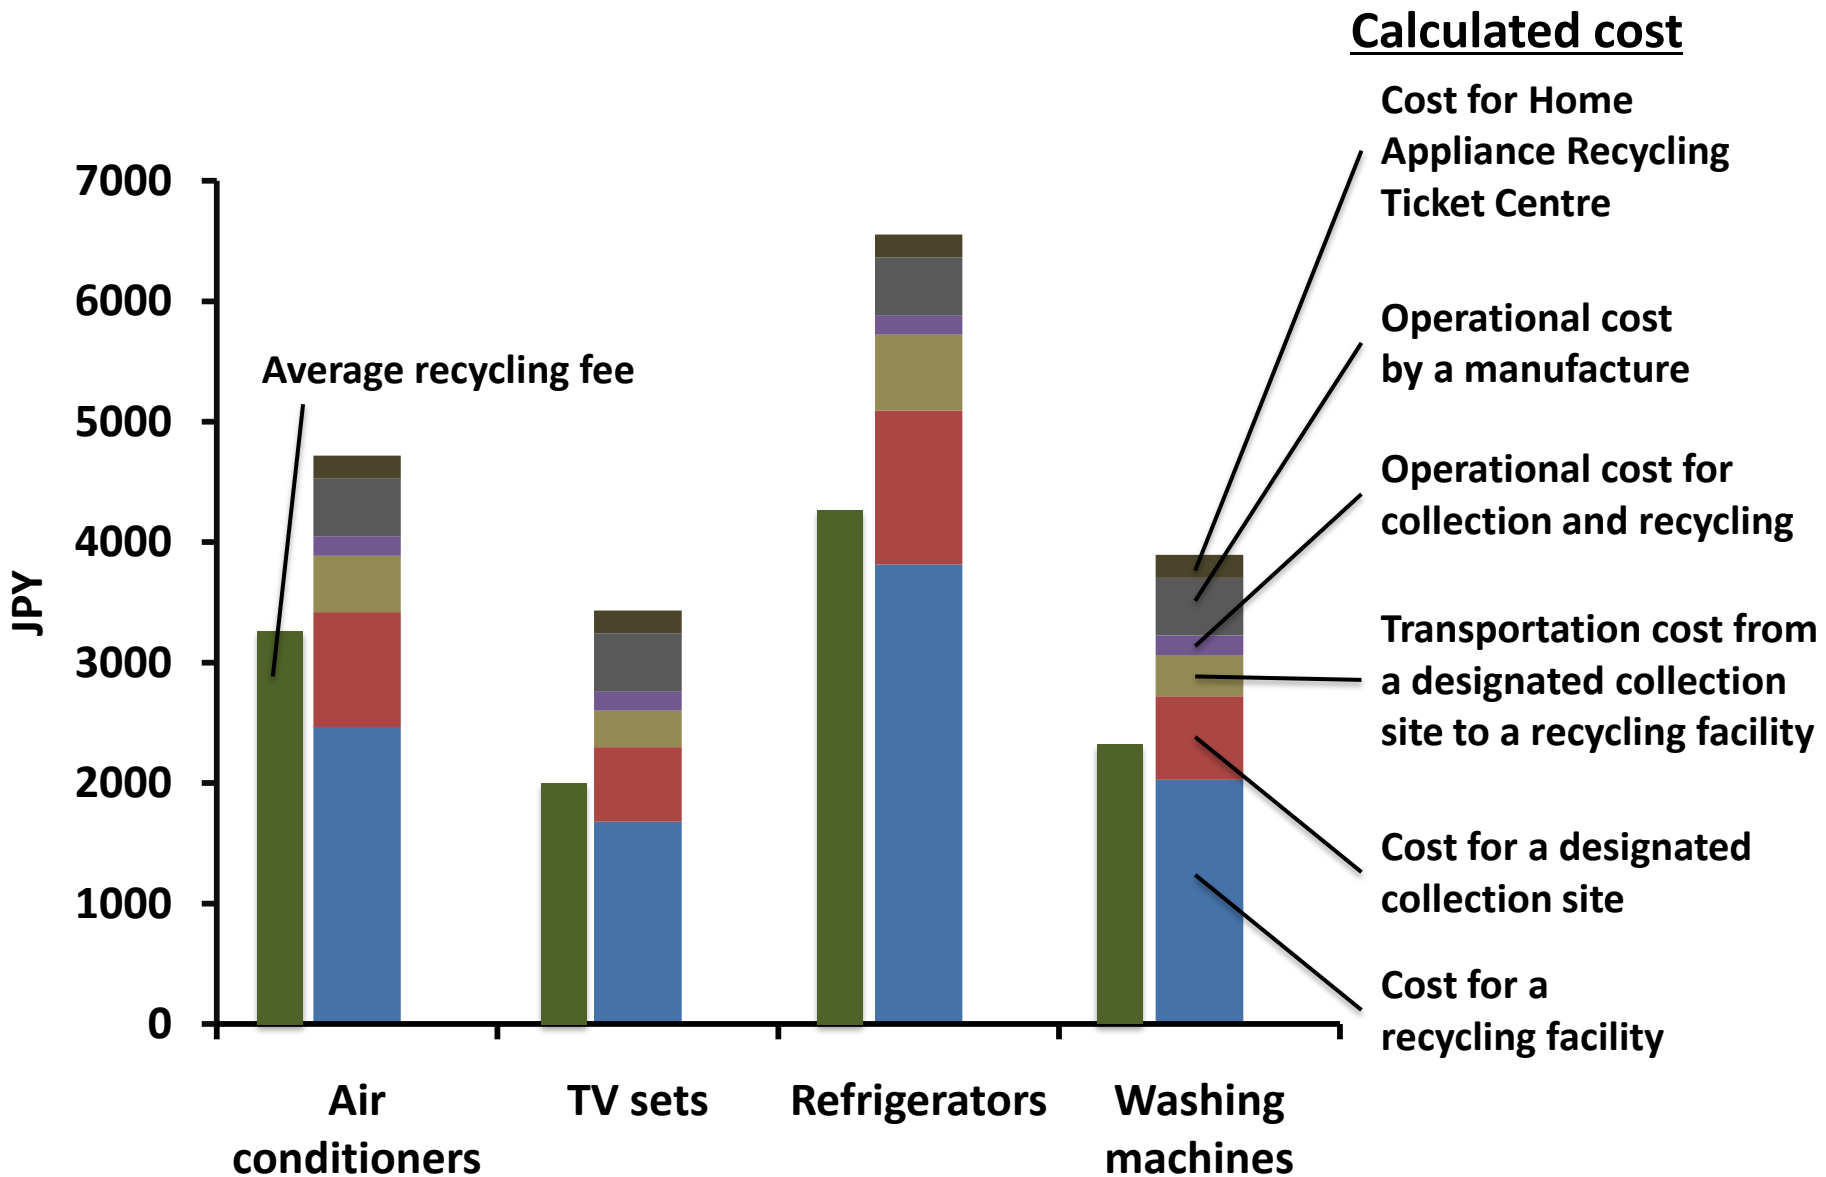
Calculated cost

Cost for Home Appliance Recycling Ticket Centre

Operational cost by a manufacture

Operational cost for collection and recycling

Transportation cost from a designated collection site to a recycling facility

Cost for a designated collection site

Cost for a recycling facility

Average recycling fee

7000
6000
5000
4000
3000
2000
1000
0

JPY

Air conditioners
TV sets
Refrigerators
Washing machines